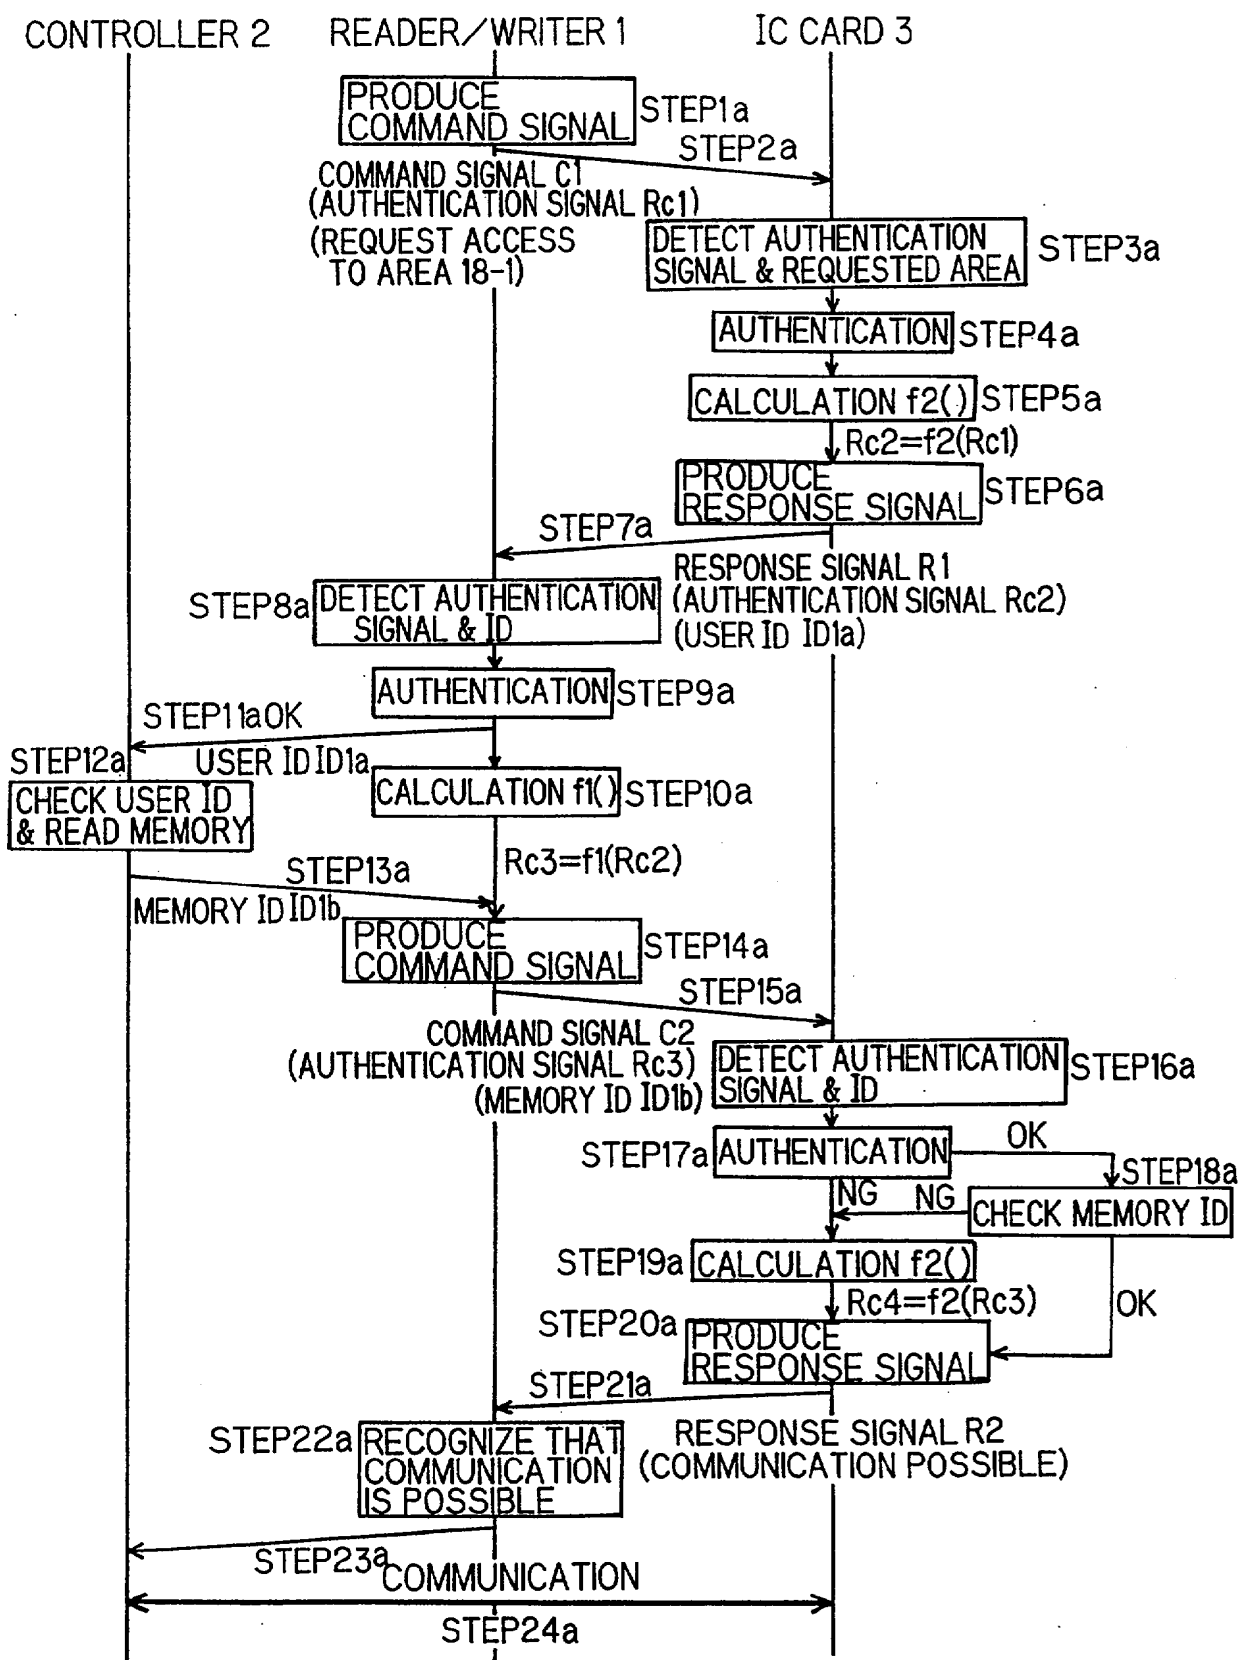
CONTROLLER 2
READER/WRITER 1
IC CARD 3

PRODUCE COMMAND SIGNAL
STEP1a
STEP2a
COMMAND SIGNAL C1
(AUTHENTICATION SIGNAL Rc1)
(REQUEST ACCESS TO AREA 18-1)
DETECT AUTHENTICATION SIGNAL & REQUESTED AREA
STEP3a
AUTHENTICATION
STEP4a
CALCULATION f2( )
STEP5a
Rc2=f2(Rc1)
PRODUCE RESPONSE SIGNAL
STEP6a
STEP7a
RESPONSE SIGNAL R1
(AUTHENTICATION SIGNAL Rc2)
(USER ID ID1a)
STEP8a
DETECT AUTHENTICATION SIGNAL & ID
AUTHENTICATION
STEP9a
STEP11aOK
STEP12a
USER ID ID1a
CALCULATION f1( )
STEP10a
CHECK USER ID & READ MEMORY
Rc3=f1(Rc2)
STEP13a
MEMORY ID ID1b
PRODUCE COMMAND SIGNAL
STEP14a
STEP15a
COMMAND SIGNAL C2
(AUTHENTICATION SIGNAL Rc3)
(MEMORY ID ID1b)
DETECT AUTHENTICATION SIGNAL & ID
STEP16a
STEP17a
AUTHENTICATION
OK
STEP18a
NG
NG
CHECK MEMORY ID
STEP19a
CALCULATION f2( )
Rc4=f2(Rc3)
OK
STEP20a
PRODUCE RESPONSE SIGNAL
STEP21a
STEP22a
RECOGNIZE THAT COMMUNICATION IS POSSIBLE
RESPONSE SIGNAL R2
(COMMUNICATION POSSIBLE)
STEP23a
COMMUNICATION
STEP24a